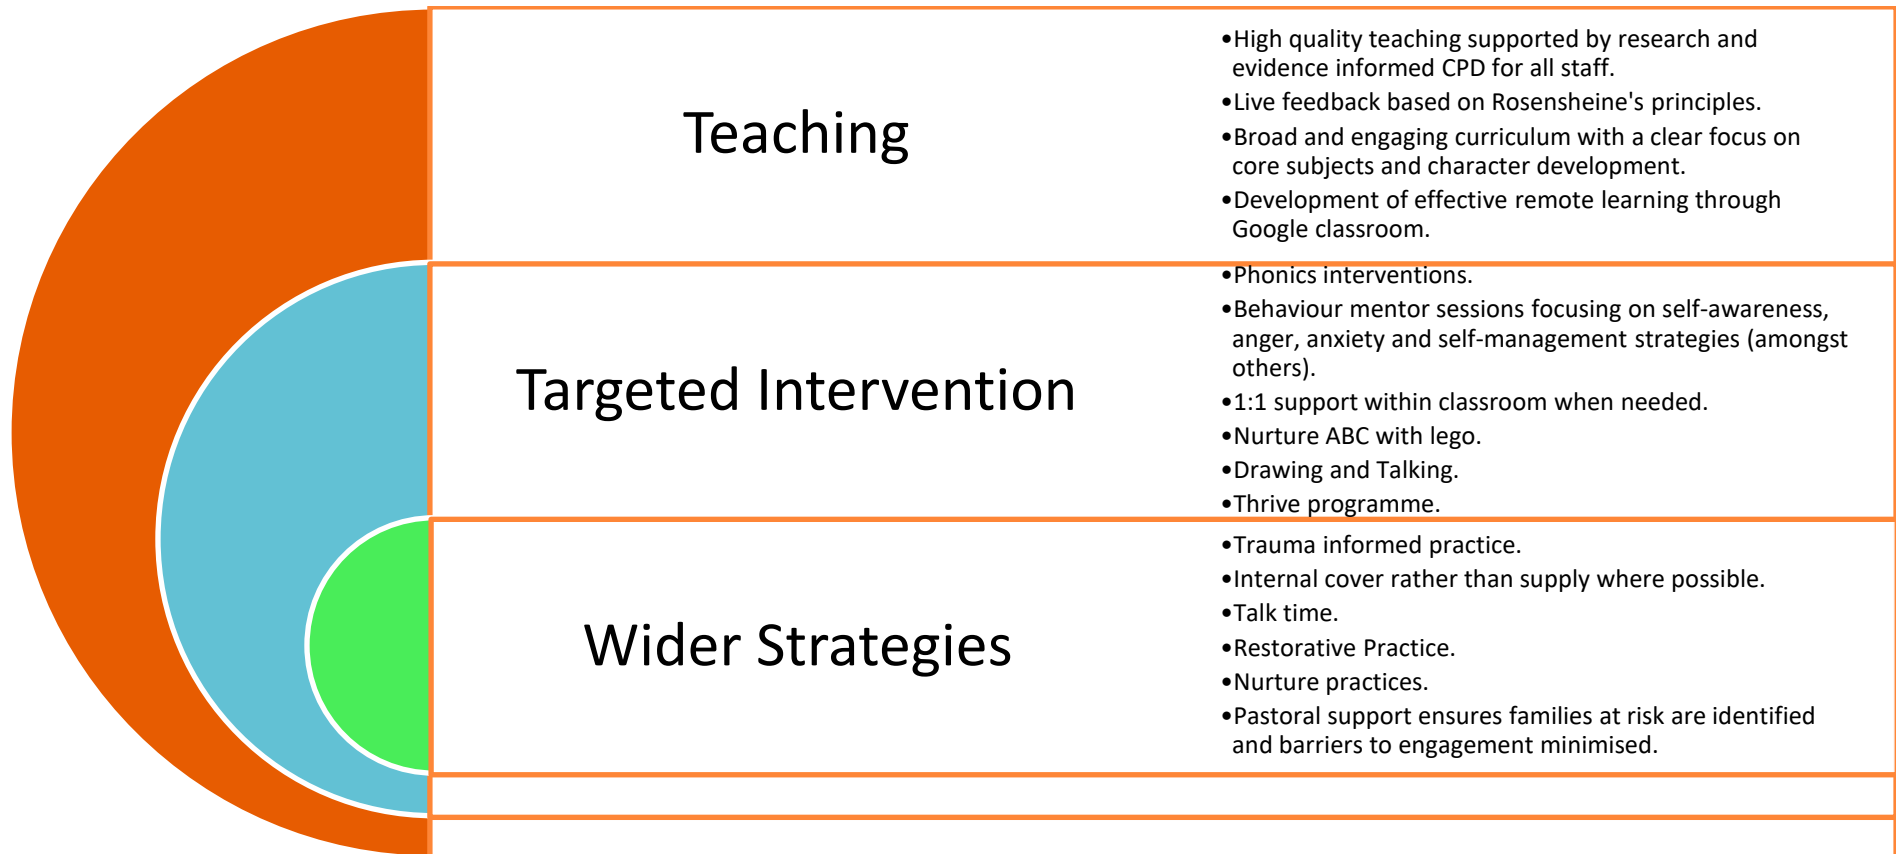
Teaching

- High quality teaching supported by research and evidence informed CPD for all staff.
- Live feedback based on Rosensheine's principles.
- Broad and engaging curriculum with a clear focus on core subjects and character development.
- Development of effective remote learning through Google classroom.

Targeted Intervention

- Phonics interventions.
- Behaviour mentor sessions focusing on self-awareness, anger, anxiety and self-management strategies (amongst others).
- 1:1 support within classroom when needed.
- Nurture ABC with lego.
- Drawing and Talking.
- Thrive programme.

Wider Strategies

- Trauma informed practice.
- Internal cover rather than supply where possible.
- Talk time.
- Restorative Practice.
- Nurture practices.
- Pastoral support ensures families at risk are identified and barriers to engagement minimised.